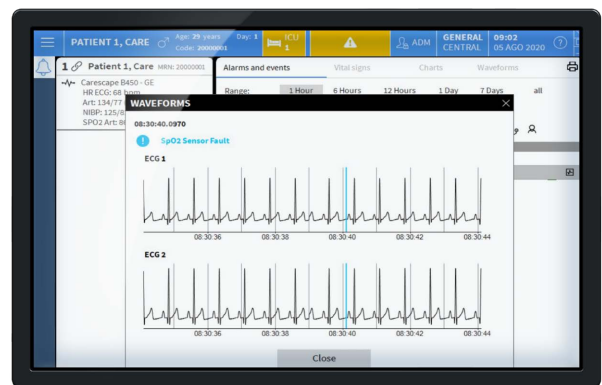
PATIENT 1, CARE Age: 29 years Code: 20000001 Day: 1 ICU 1 ADM GENERAL CENTRAL 09:02 05 AGO 2020

1 Patient 1, Care MRN: 20000001

Carescape B450 - GE
HR ECG: 68 bpm
Art: 134/77
NIBP: 125/8
SPO2 Art: 8

Alarms and events | Vital signs | Charts | Waveforms

Range: 1 Hour | 6 Hours | 12 Hours | 1 Day | 7 Days | all

WAVEFORMS

08:30:40.0970

SpO2 Sensor Fault

ECG 1

08:30:36 08:30:38 08:30:40 08:30:42 08:30:44

ECG 2

08:30:36 08:30:38 08:30:40 08:30:42 08:30:44

Close